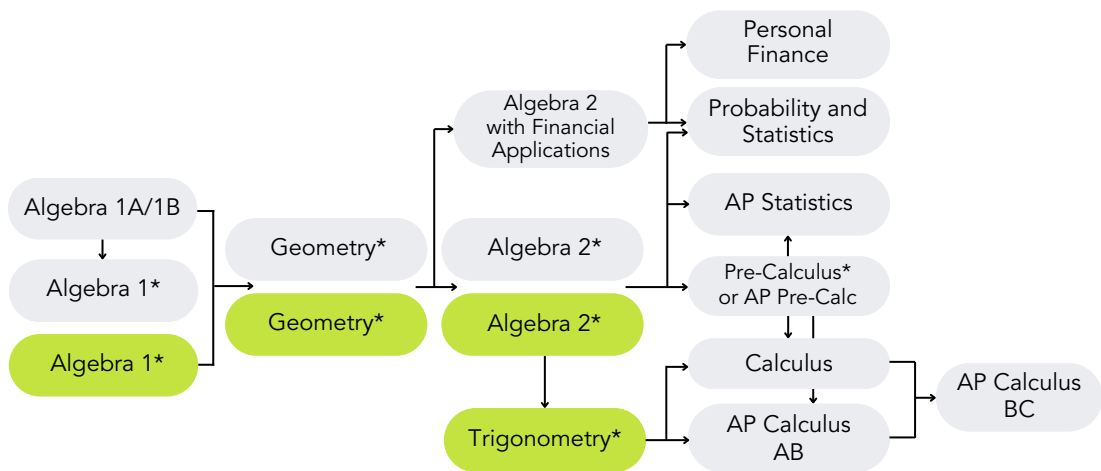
Algebra 1A/1B

Algebra 1*

Algebra 1*

Geometry*

Geometry*

Algebra 2 with Financial Applications

Algebra 2*

Algebra 2*

Trigonometry*

Personal Finance

Probability and Statistics

AP Statistics

Pre-Calculus* or AP Pre-Calc

Calculus

AP Calculus AB

AP Calculus BC